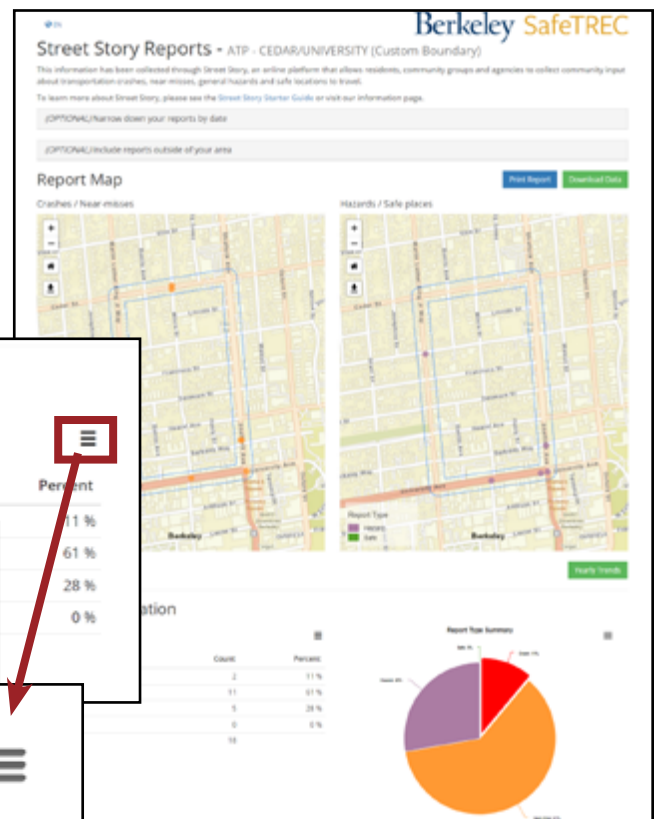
EN

Berkeley SafeTREC

Street Story Reports - ATP - CEDAR/UNIVERSITY (Custom Boundary)

This information has been collected through Street Story, an online platform that allows residents, community groups and agencies to collect community input about transportation crashes, near misses, general hazards and safe locations to travel.

To learn more about Street Story, please see the Street Story Starter Guide or visit our information page.

(OPTIONAL) Narrow down your reports by date

(OPTIONAL) Include reports outside of your area

Report Map

Print Report

Download Data

Crashes / Near-misses

Hazards / Safe places

Berkeley

Berkeley

Report Type

Hazard

Safe

Yearly Trends

ation

| Count | Percent |
|---|---|
| 2 | 11 % |
| 11 | 61 % |
| 5 | 28 % |
| 0 | 0 % |
| 18 | |

Report Type Summary

Percent

11 %

61 %

28 %

0 %